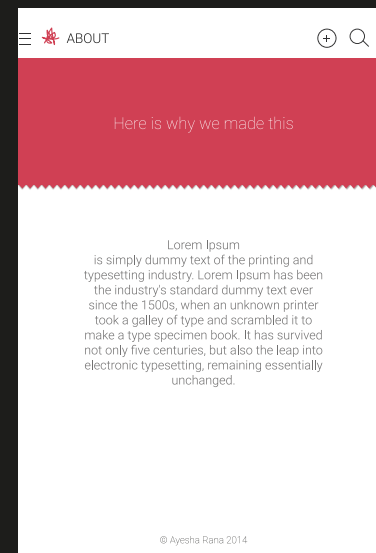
ABOUT

Here is why we made this

Lorem Ipsum
is simply dummy text of the printing and typesetting industry. Lorem Ipsum has been the industry's standard dummy text ever since the 1500s, when an unknown printer took a galley of type and scrambled it to make a type specimen book. It has survived not only five centuries, but also the leap into electronic typesetting, remaining essentially unchanged.

© Ayesha Rana 2014